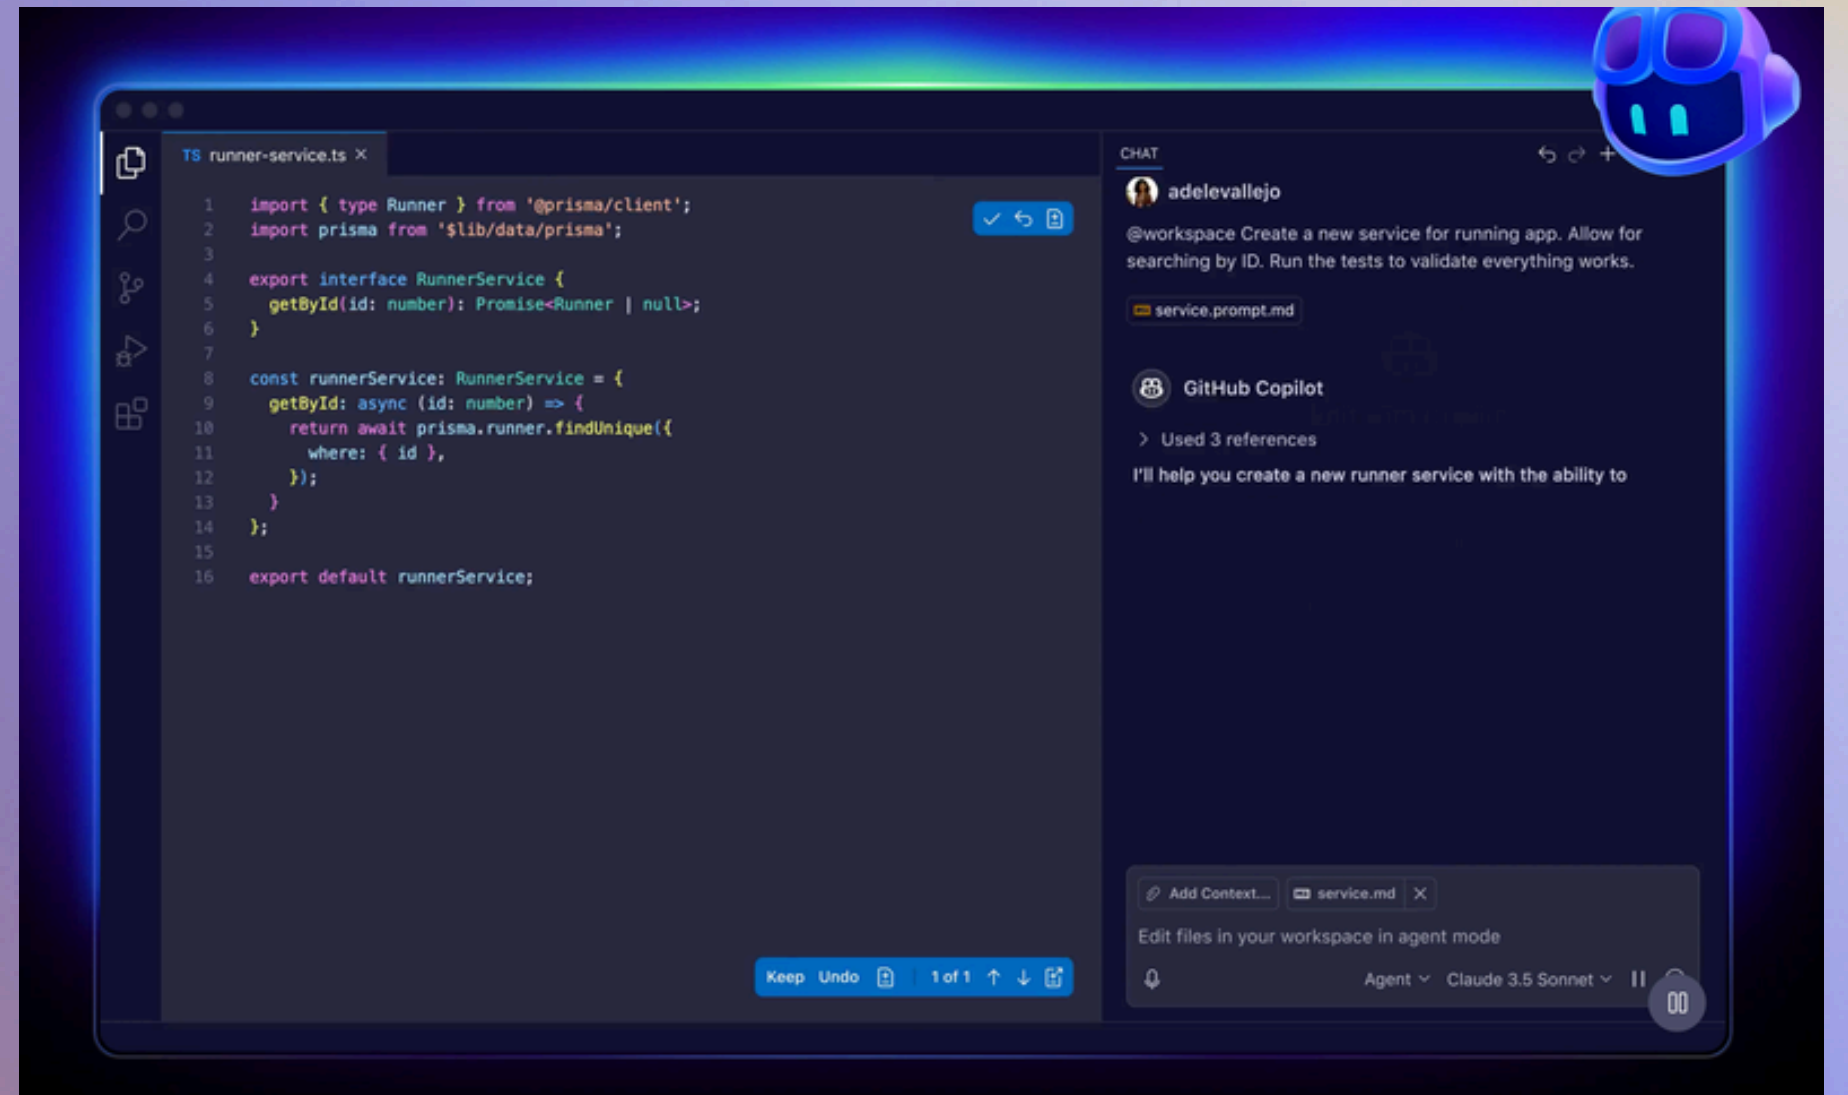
TS runner-service.ts ×

1 import { type Runner } from '@prisma/client';
2 import prisma from '$lib/data/prisma';
3
4 export interface RunnerService {
5 getById(id: number): Promise<Runner | null>;
6 }
7
8 const runnerService: RunnerService = {
9 getById: async (id: number) => {
10 return await prisma.runner.findUnique({
11 where: { id },
12 });
13 }
14 };
15
16 export default runnerService;

Keep Undo 1 of 1

CHAT

adelevallejo

@workspace Create a new service for running app. Allow for searching by ID. Run the tests to validate everything works.

service.prompt.md

GitHub Copilot

Used 3 references

I'll help you create a new runner service with the ability to

Add Context... service.md

Edit files in your workspace in agent mode

Agent Claude 3.5 Sonnet